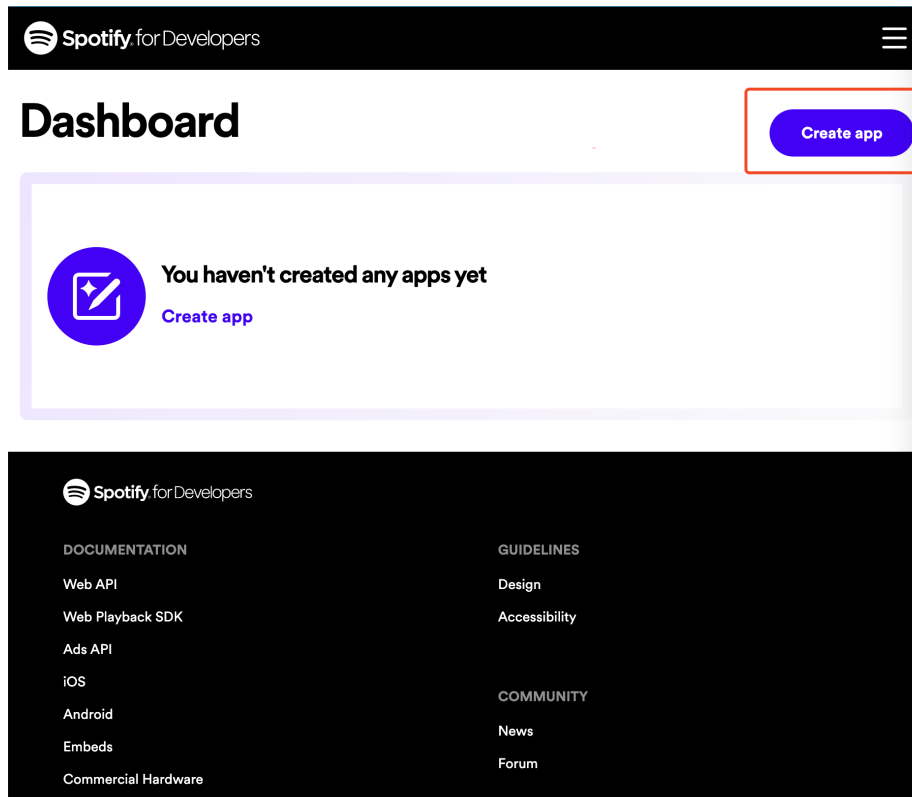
Spotify for Developers

Dashboard

Create app

You haven't created any apps yet

Create app

Spotify for Developers

DOCUMENTATION

Web API

Web Playback SDK

Ads API

iOS

Android

Embeds

Commercial Hardware

GUIDELINES

Design

Accessibility

COMMUNITY

News

Forum